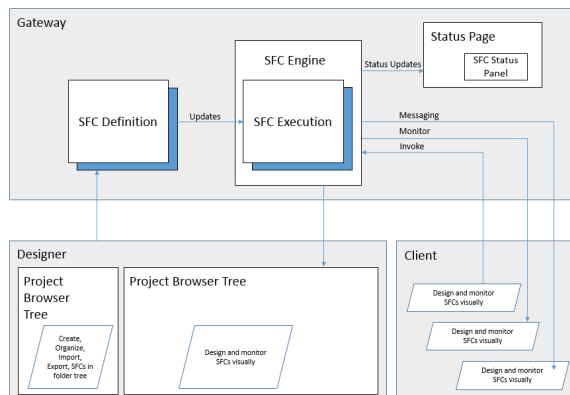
Gateway

Status Page

SFC Status Panel

SFC Engine

Status Updates

SFC Definition

Updates

SFC Execution

Messaging

Monitor

Invoke

Designer

Project Browser Tree

Create, Organize, Import, Export, SFCs in folder tree

Project Browser Tree

Design and monitor SFCs visually

Client

Design and monitor SFCs visually

Design and monitor SFCs visually

Design and monitor SFCs visually